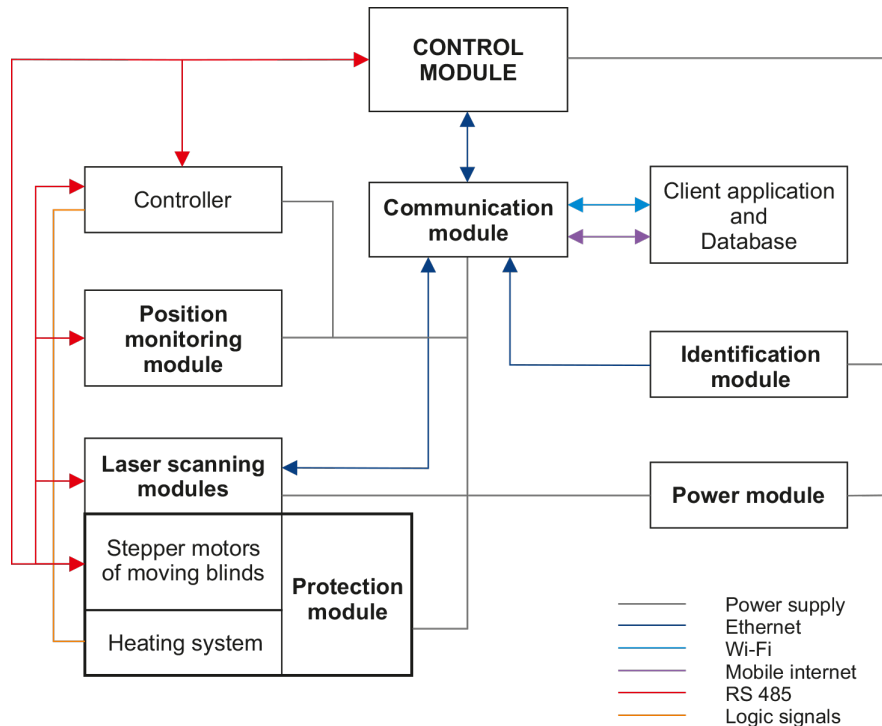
CONTROL MODULE

Controller

Communication module

Client application and Database

Position monitoring module

Identification module

Laser scanning modules

Power module

Stepper motors of moving blinds

Protection module

Heating system

Power supply
Ethernet
Wi-Fi
Mobile internet
RS 485
Logic signals